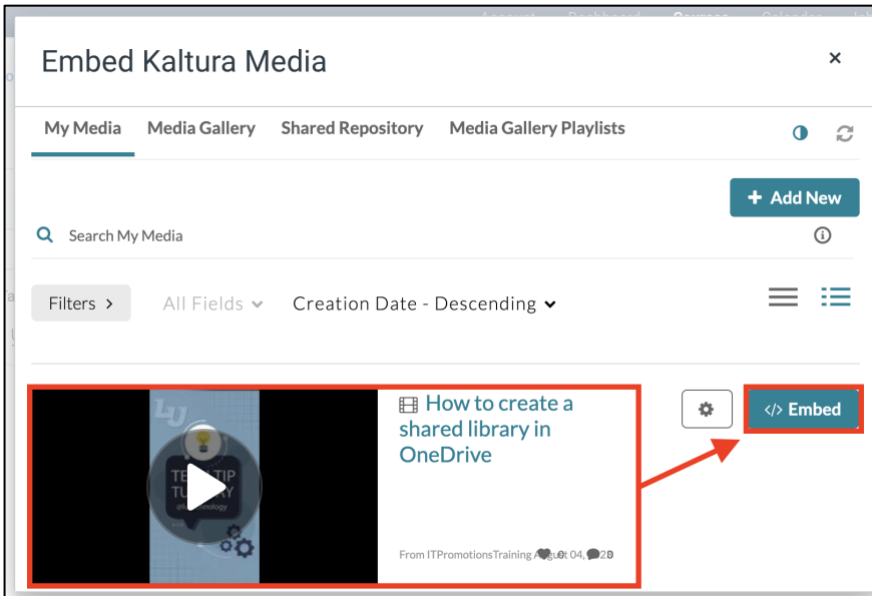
Embed Kaltura Media

×

My Media
Media Gallery
Shared Repository
Media Gallery Playlists

+ Add New

Search My Media

Filters >
All Fields
Creation Date - Descending

LU
TECH TIP TUESDAY

How to create a shared library in OneDrive

From ITPromotionsTraining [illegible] 0 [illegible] 0

</> Embed